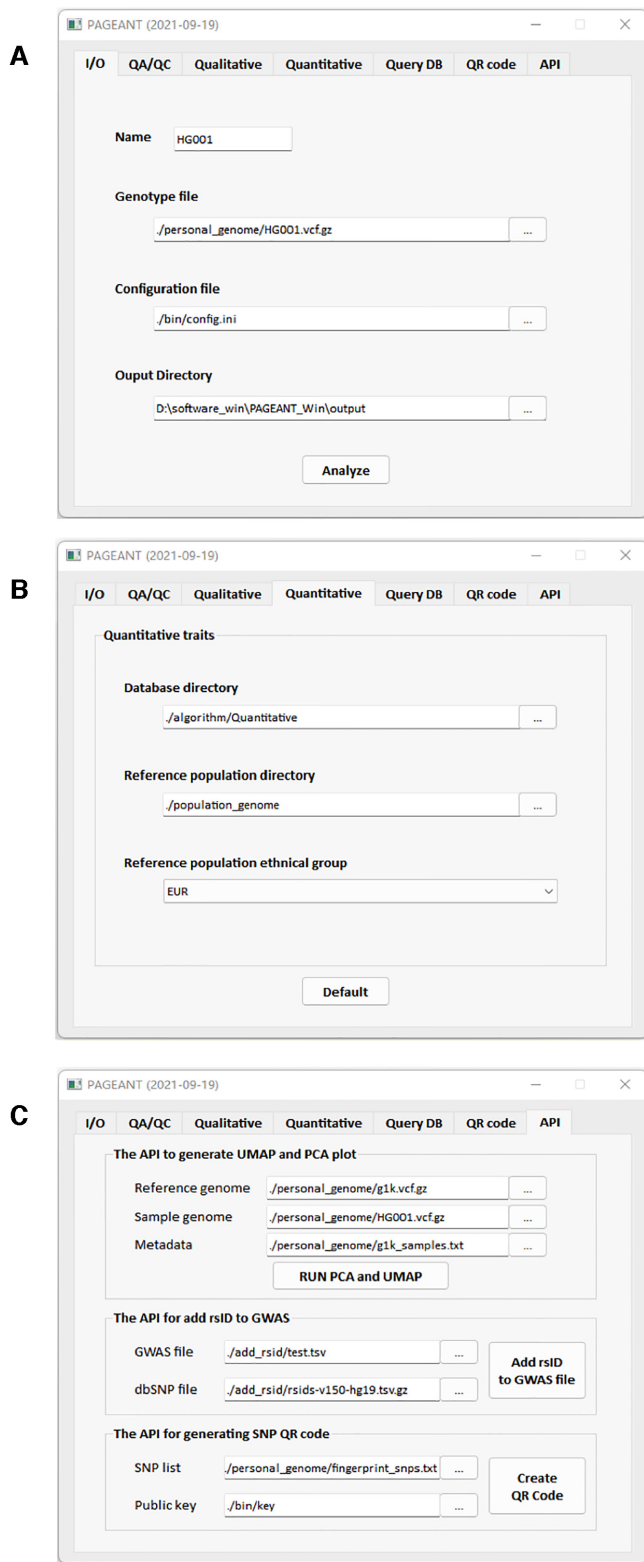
A

PAGEANT (2021-09-19)

I/O QA/QC Qualitative Quantitative Query DB QR code API

Name HG001

Genotype file
./personal_genome/HG001.vcf.gz ...

Configuration file
./bin/config.ini ...

Ouput Directory
D:\software_win\PAGEANT_Win\output ...

Analyze

B

PAGEANT (2021-09-19)

I/O QA/QC Qualitative Quantitative Query DB QR code API

Quantitative traits

Database directory
./algorithm/Quantitative ...

Reference population directory
./population_genome ...

Reference population ethnical group
EUR

Default

C

PAGEANT (2021-09-19)

I/O QA/QC Qualitative Quantitative Query DB QR code API

The API to generate UMAP and PCA plot
Reference genome ./personal_genome/g1k.vcf.gz ...
Sample genome ./personal_genome/HG001.vcf.gz ...
Metadata ./personal_genome/g1k_samples.txt ...
RUN PCA and UMAP

The API for add rsID to GWAS
GWAS file ./add_rsid/test.tsv ...
dbSNP file ./add_rsid/rsids-v150-hg19.tsv.gz ...
Add rsID to GWAS file

The API for generating SNP QR code
SNP list ./personal_genome/fingerprint_snps.txt ...
Public key ./bin/key ...
Create QR Code